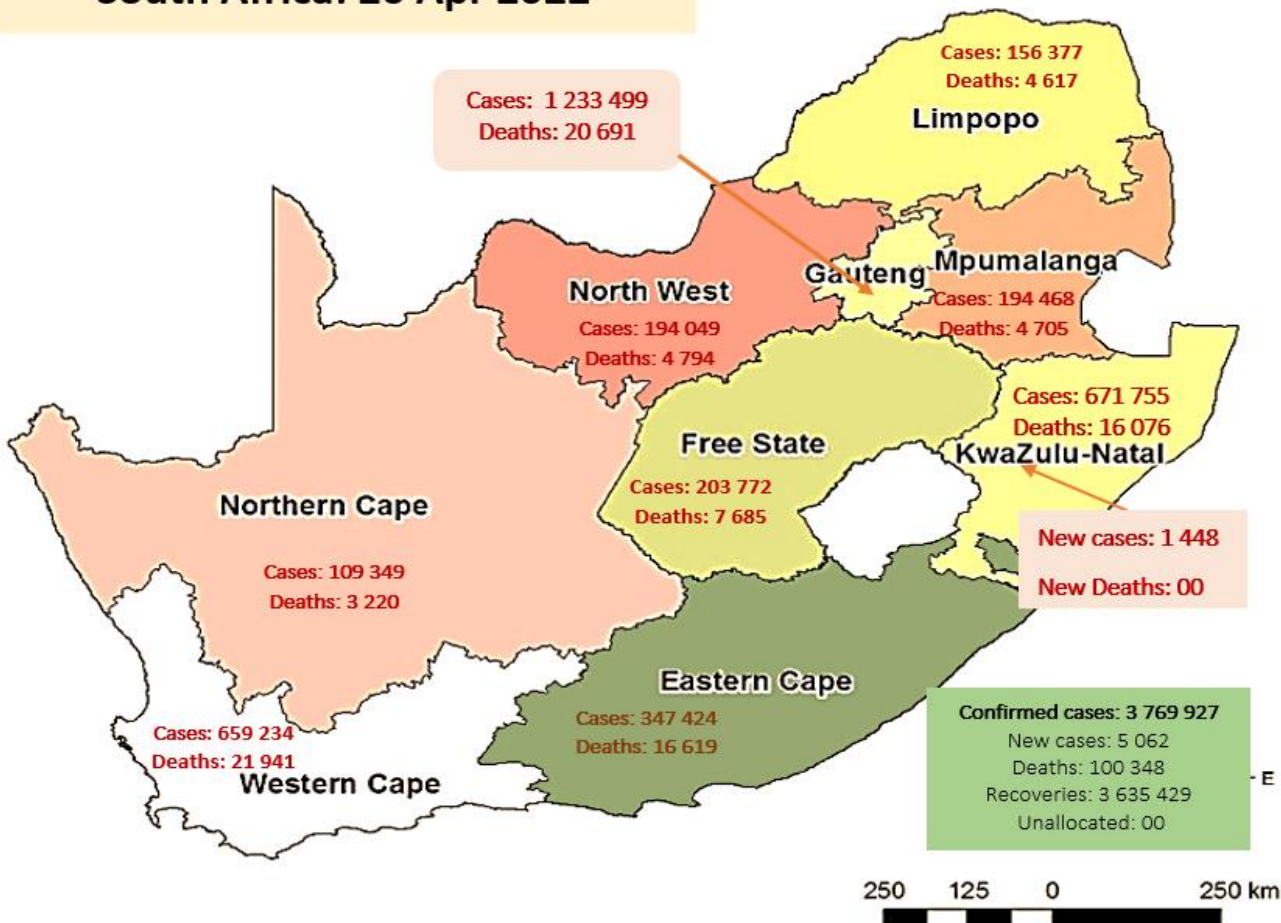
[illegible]

Cases: 156 377
Deaths: 4 617
Limpopo

Cases: 1 233 499
Deaths: 20 691

North West
Cases: 194 049
Deaths: 4 794

Gauteng

Mpumalanga
Cases: 194 468
Deaths: 4 705

Cases: 671 755
Deaths: 16 076
KwaZulu-Natal

Free State
Cases: 203 772
Deaths: 7 685

Northern Cape
Cases: 109 349
Deaths: 3 220

New cases: 1 448
New Deaths: 00

Eastern Cape
Cases: 347 424
Deaths: 16 619

Cases: 659 234
Deaths: 21 941
Western Cape

Confirmed cases: 3 769 927
New cases: 5 062
Deaths: 100 348
Recoveries: 3 635 429
Unallocated: 00

E

250 125 0 250 km